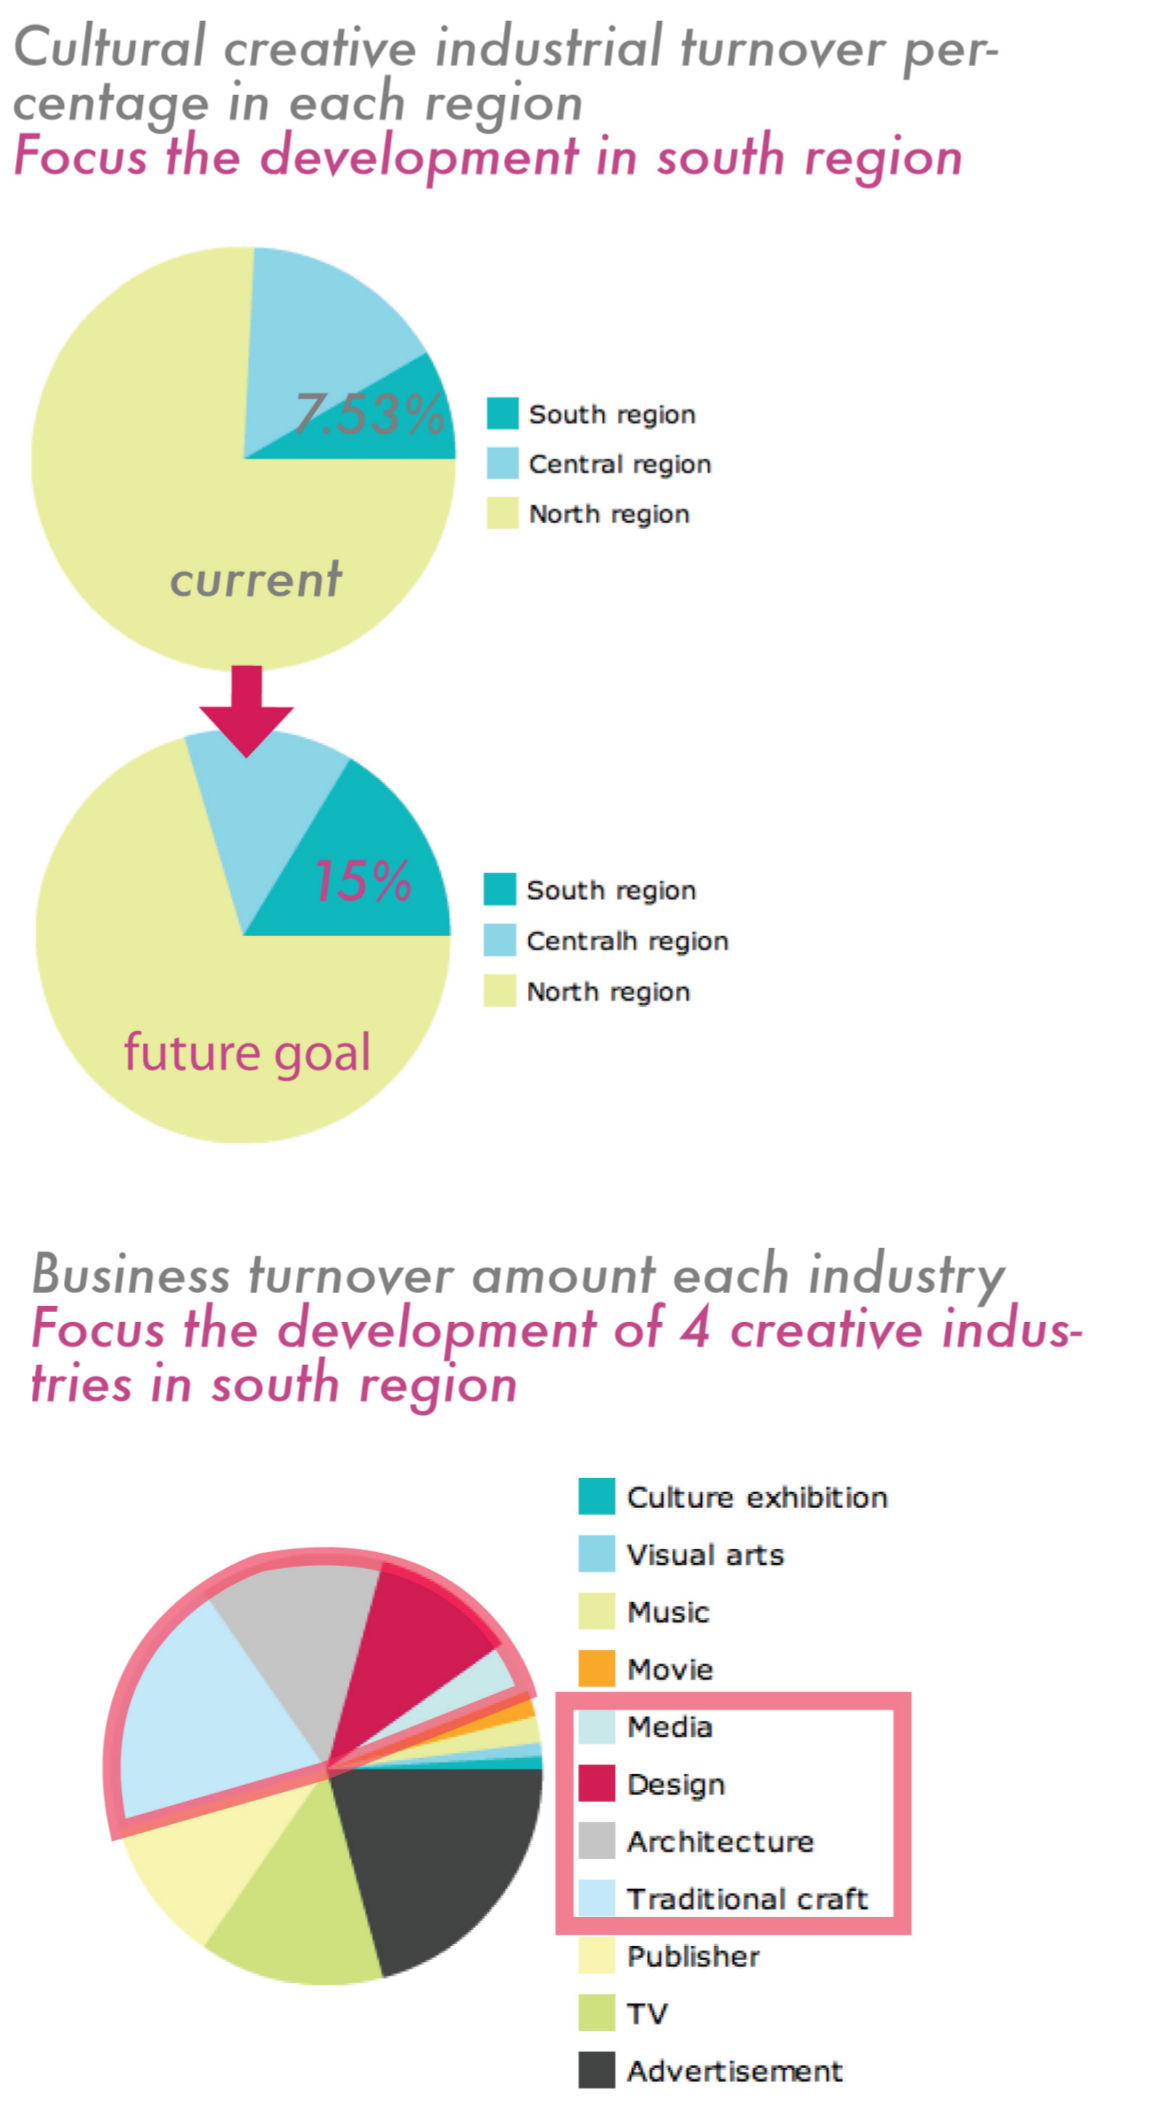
Cultural creative industrial turnover percentage in each region
Focus the development in south region

7.53%
current

South region
Central region
North region

15%
future goal

South region
Centralh region
North region

Business turnover amount each industry
Focus the development of 4 creative industries in south region

Culture exhibition
Visual arts
Music
Movie
Media
Design
Architecture
Traditional craft
Publisher
TV
Advertisement